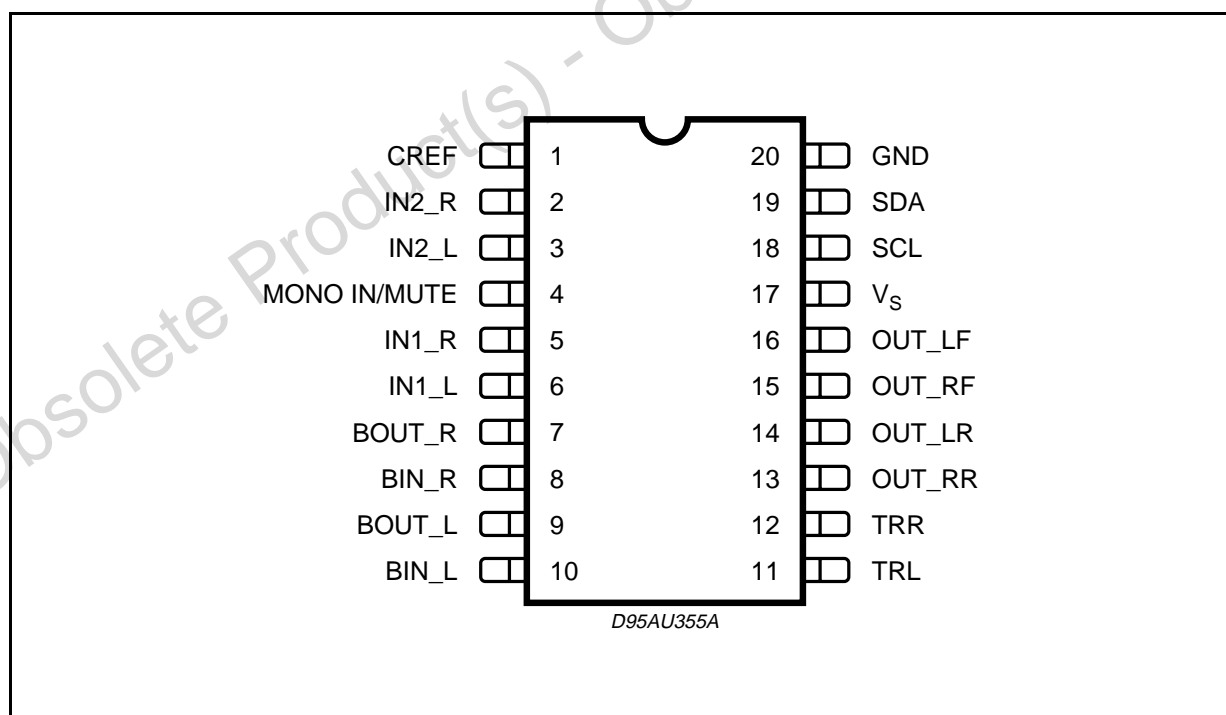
Obsolete Product(s) - O

CREF 1
IN2_R 2
IN2_L 3
MONO IN/MUTE 4
IN1_R 5
IN1_L 6
BOUT_R 7
BIN_R 8
BOUT_L 9
BIN_L 10

20 GND
19 SDA
18 SCL
17 $V_S$
16 OUT_LF
15 OUT_RF
14 OUT_LR
13 OUT_RR
12 TRR
11 TRL

D95AU355A